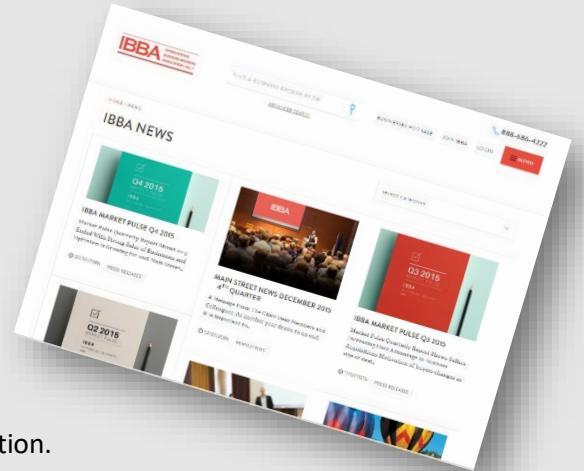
IBBA

ADVANCED SEARCH

BUSINESSES FOR SALE JOIN IBBA LOGIN

888-686-4222

MENU

HOME / NEWS

IBBA NEWS

SELECT CATEGORY

Q4 2015

IBBA MARKET PULSE Q4 2015

Market Pulse Quarterly Report Shows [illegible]

PRESS RELEASES

IBBA

MAIN STREET NEWS DECEMBER 2015 4TH QUARTER

NEWSLETTER

Q3 2015

IBBA MARKET PULSE Q3 2015

PRESS RELEASE

Q2 2015

IBBA

tion.